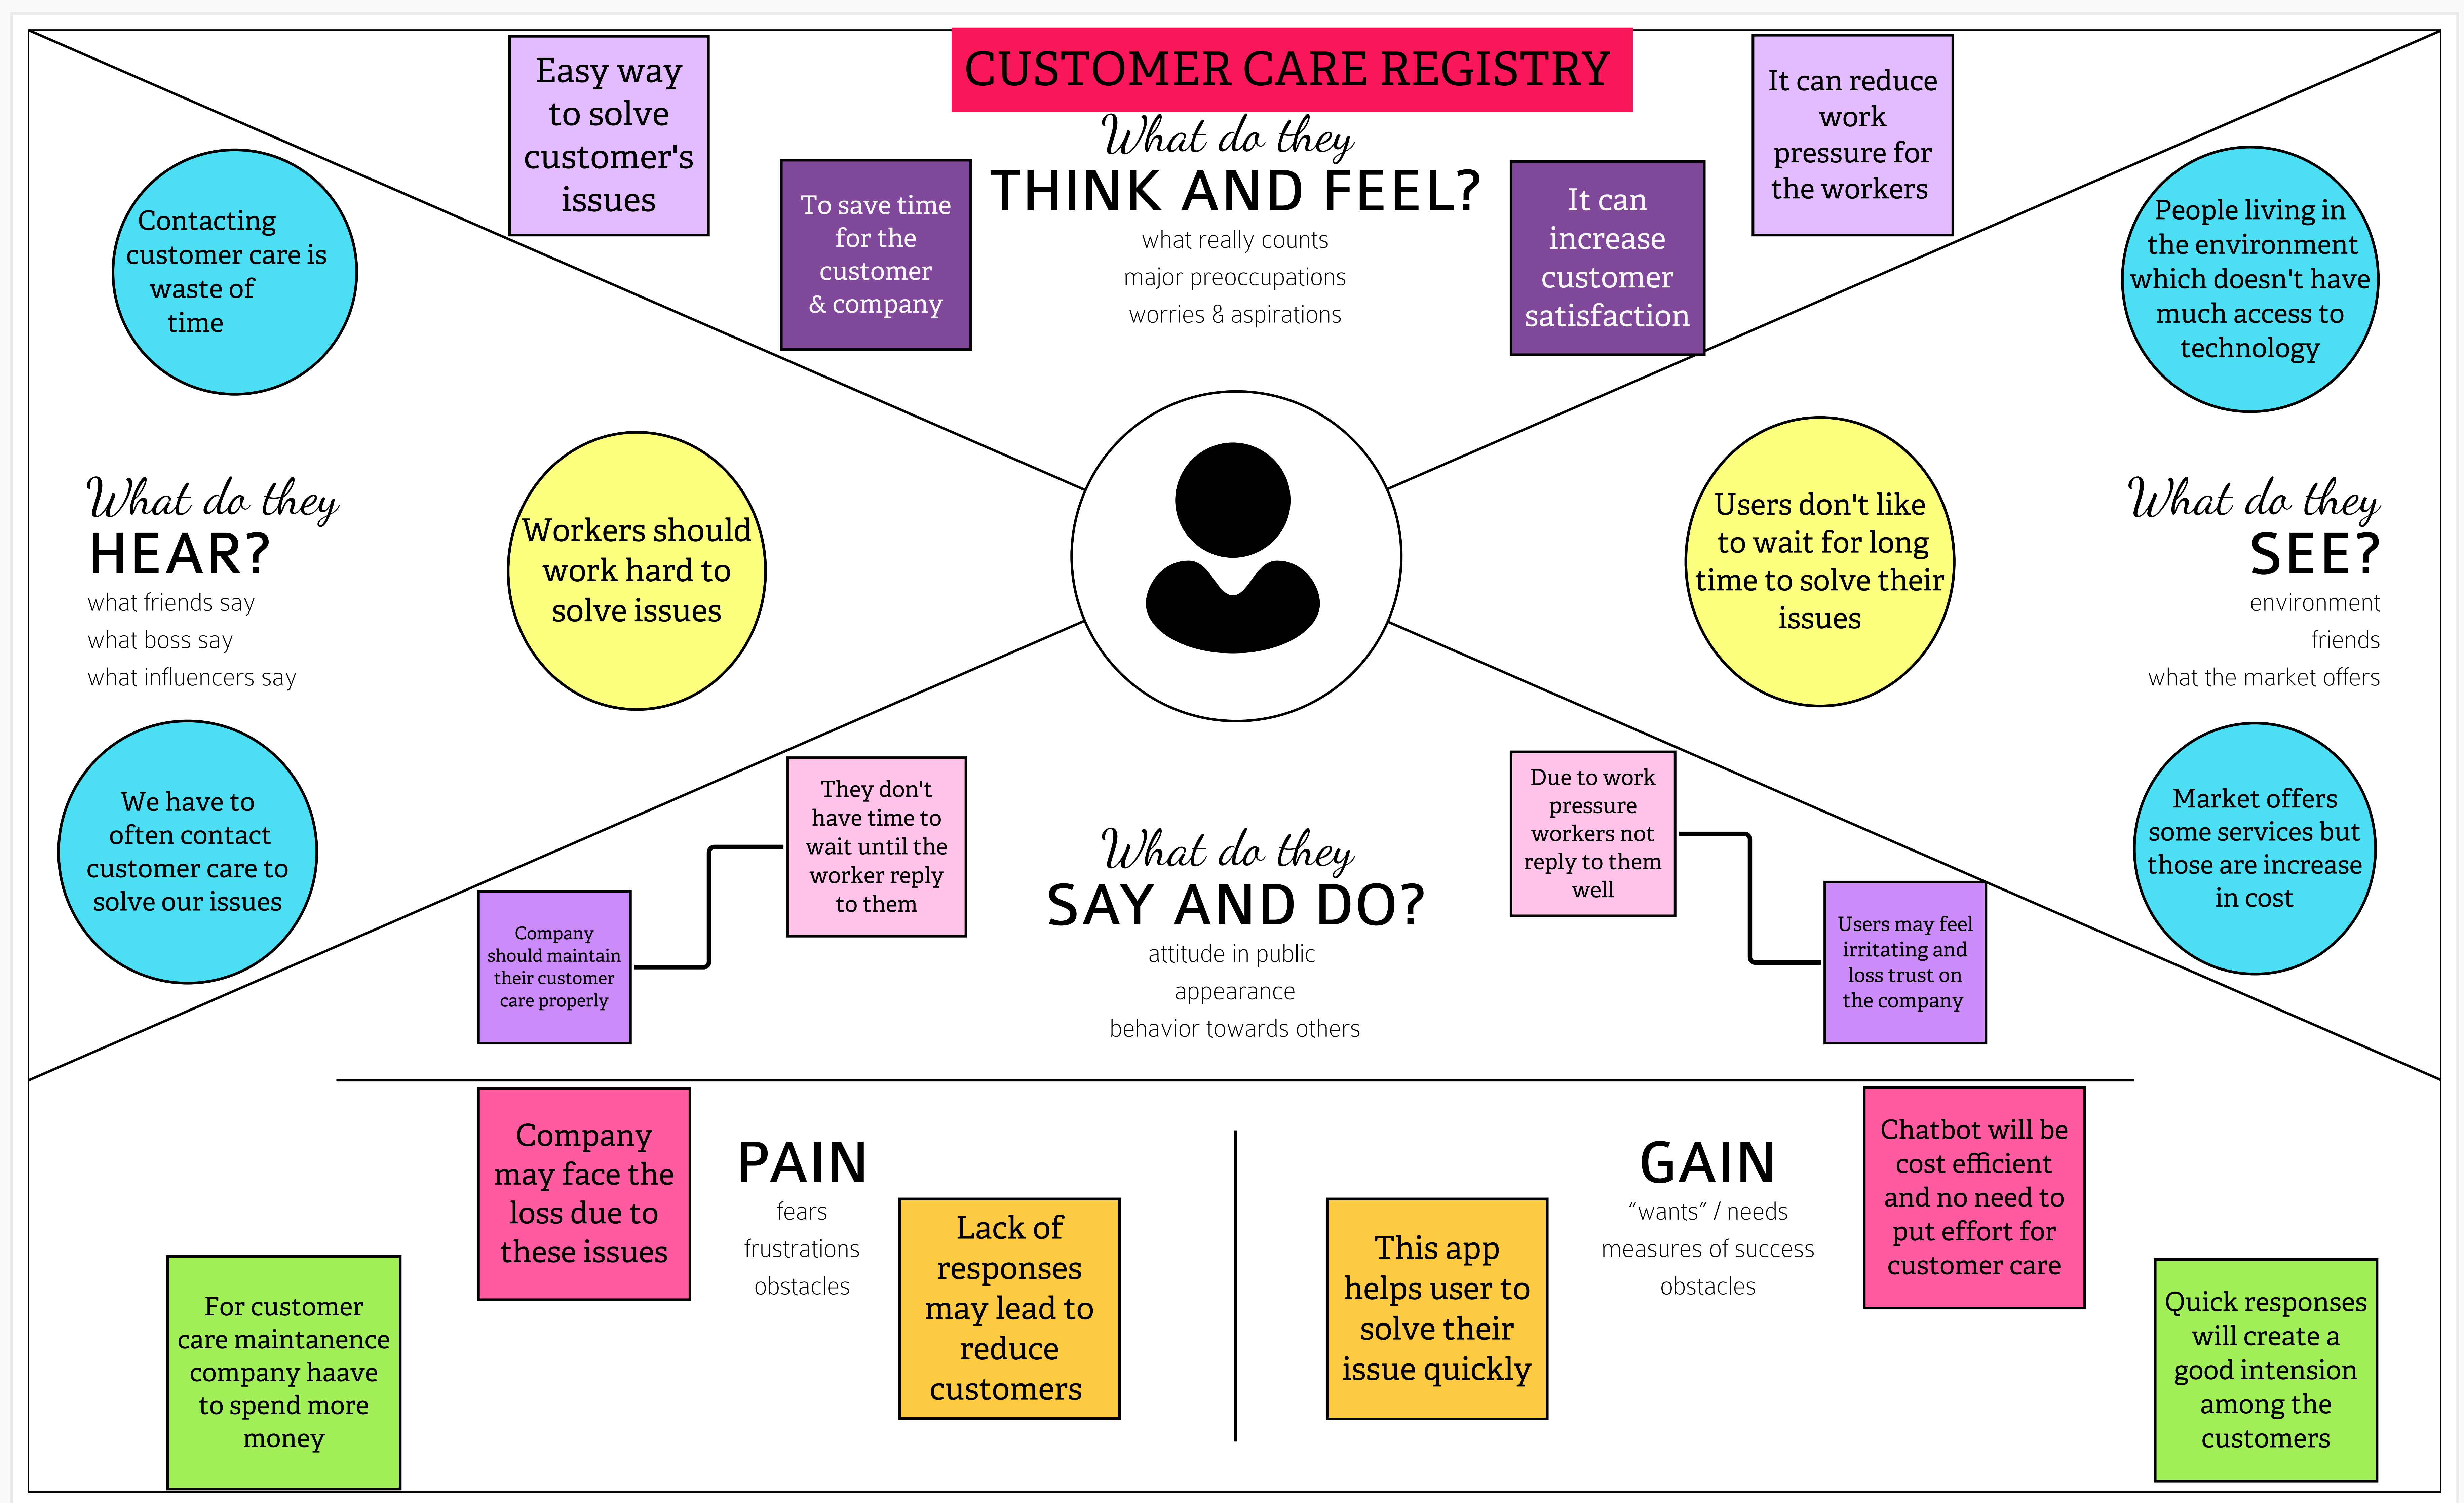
CUSTOMER CARE REGISTRY

Easy way to solve customer's issues

To save time for the customer & company

What do they
THINK AND FEEL?
what really counts
major preoccupations
worries & aspirations

It can increase customer satisfaction

It can reduce work pressure for the workers

Contacting customer care is waste of time

People living in the environment which doesn't have much access to technology

What do they
HEAR?
what friends say
what boss say
what influencers say

Workers should work hard to solve issues

Users don't like to wait for long time to solve their issues

What do they
SEE?
environment
friends
what the market offers

We have to often contact customer care to solve our issues

Market offers some services but those are increase in cost

They don't have time to wait until the worker reply to them

Company should maintain their customer care properly

What do they
SAY AND DO?
attitude in public
appearance
behavior towards others

Due to work pressure workers not reply to them well

Users may feel irritating and loss trust on the company

Company may face the loss due to these issues

PAIN
fears
frustrations
obstacles

Lack of responses may lead to reduce customers

For customer care maintanence company haave to spend more money

This app helps user to solve their issue quickly

GAIN
“wants” / needs
measures of success
obstacles

Chatbot will be cost efficient and no need to put effort for customer care

Quick responses will create a good intension among the customers